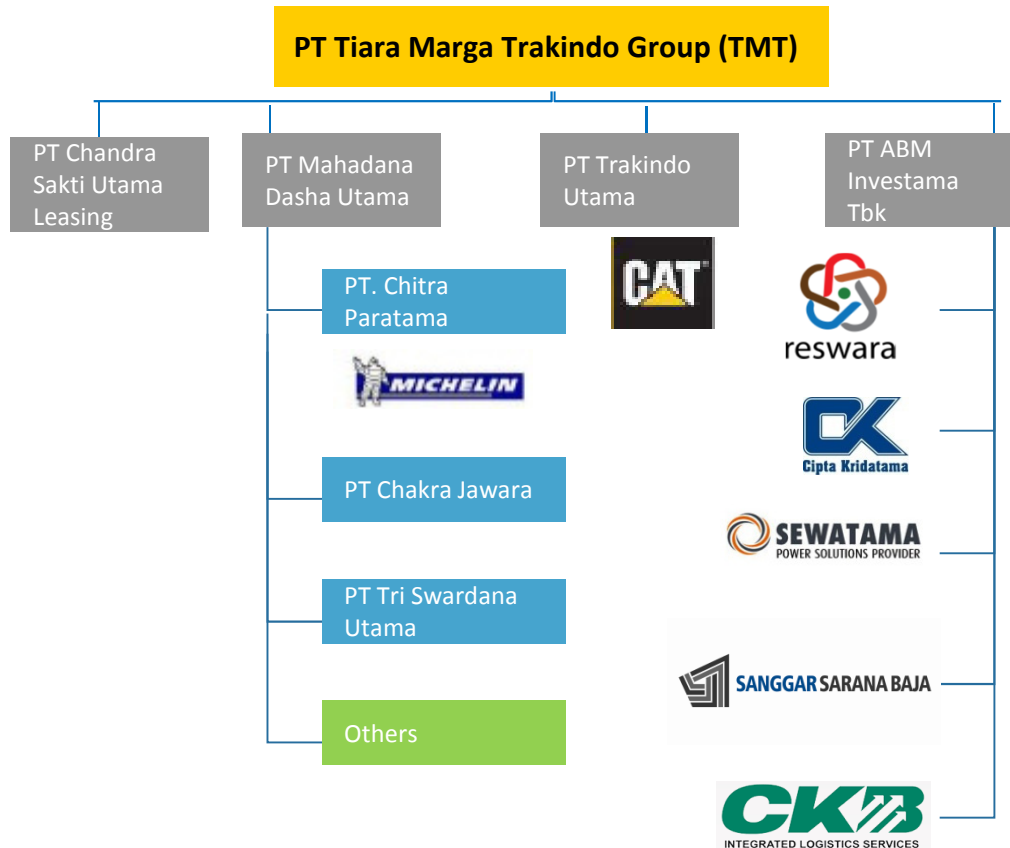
PT Tiara Marga Trakindo Group (TMT)

PT Chandra Sakti Utama Leasing

PT Mahadana Dasha Utama

PT Trakindo Utama

PT ABM Investama Tbk

PT. Chitra Paratama

MICHELIN

PT Chakra Jawara

PT Tri Swardana Utama

Others

CAT

reswara

Cipta Kridatama

SEWATAMA
POWER SOLUTIONS PROVIDER

SANGGAR SARANA BAJA

CKB
INTEGRATED LOGISTICS SERVICES